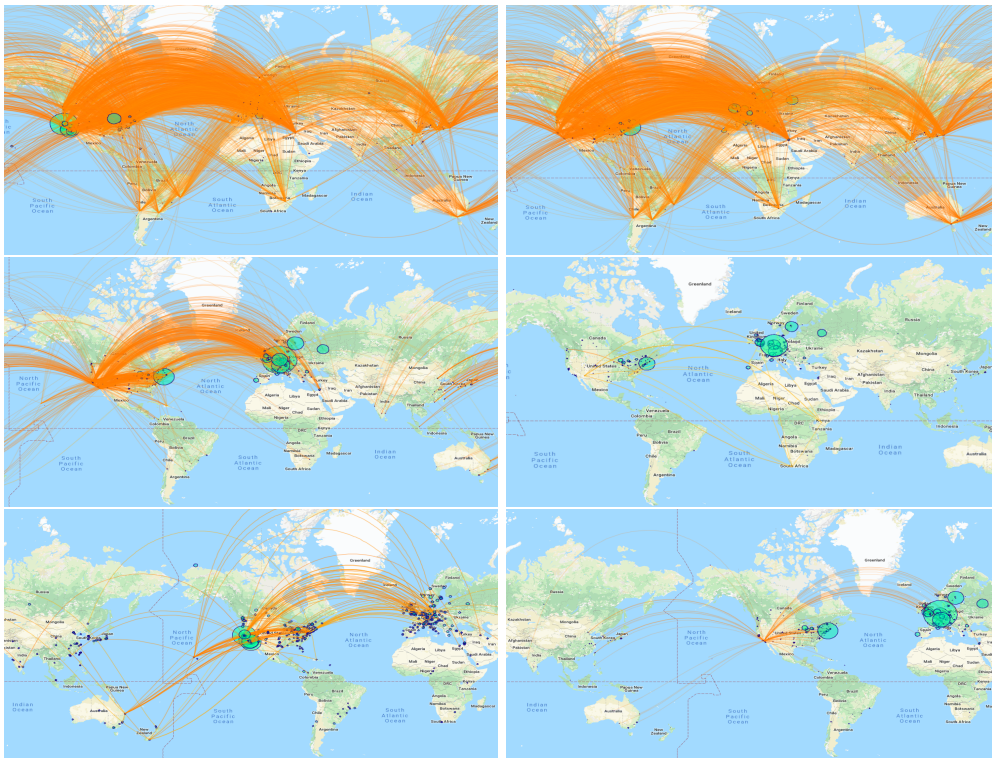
North Atlantic Ocean
South Pacific Ocean
South Atlantic Ocean
Indian Ocean
Argentina
South Africa
Madagascar
Papua New Guinea
New Zealand
Kazakhstan
Afghanistan
Pakistan
Iran
Iraq
Saudi Arabia
Egypt
Libya
Algeria
Mali
Niger
Chad
Sudan
Ethiopia
Angola
Namibia
Botswana
Tanzania
DRC
Kenya
Mexico
Venezuela
Colombia
Peru
Brazil
Bolivia
Chile

North Atlantic Ocean
South Pacific Ocean
South Atlantic Ocean
Indian Ocean
Argentina
South Africa
Madagascar
Papua New Guinea
New Zealand

Greenland
Finland
North Pacific Ocean
North Atlantic Ocean
South Pacific Ocean
South Atlantic Ocean
Indian Ocean
Kazakhstan
Russia
Mongolia
China
Afghanistan
Pakistan
India
Indonesia
Papua New Guinea
Australia
Argentina
Brazil

Greenland
Finland
Russia
Canada
United States
North Atlantic Ocean
South Pacific Ocean
South Atlantic Ocean
Indian Ocean
Kazakhstan
Mongolia
China
Turkey
Ukraine
Algeria
Libya
Egypt
Mali
Niger
Chad
Sudan
Ethiopia
DRC
Angola
Tanzania
Namibia
Botswana
South Africa
Madagascar
Mexico
Venezuela
Colombia
Peru
Brazil
Bolivia
Chile
Argentina
Thailand
Indonesia
Australia

Russia
Greenland
North Pacific Ocean
North Atlantic Ocean
South Pacific Ocean
South Atlantic Ocean
Indian Ocean
Thailand
Papua New Guinea
Australia
New Zealand
Algeria
Libya
Egypt
Mali
Niger
Chad
Sudan
Angola
Namibia
South Africa
Brazil
Peru
Colombia
Venezuela

Greenland
Afghanistan
Pakistan
India
Thailand
Japan
North Pacific Ocean
North Atlantic Ocean
South Pacific Ocean
South Atlantic Ocean
Indian Ocean
Papua New Guinea
Australia
New Zealand
Venezuela
Colombia
Brazil
Peru
Algeria
Libya
Egypt
Mali
Niger
Chad
Sudan
Angola
Namibia